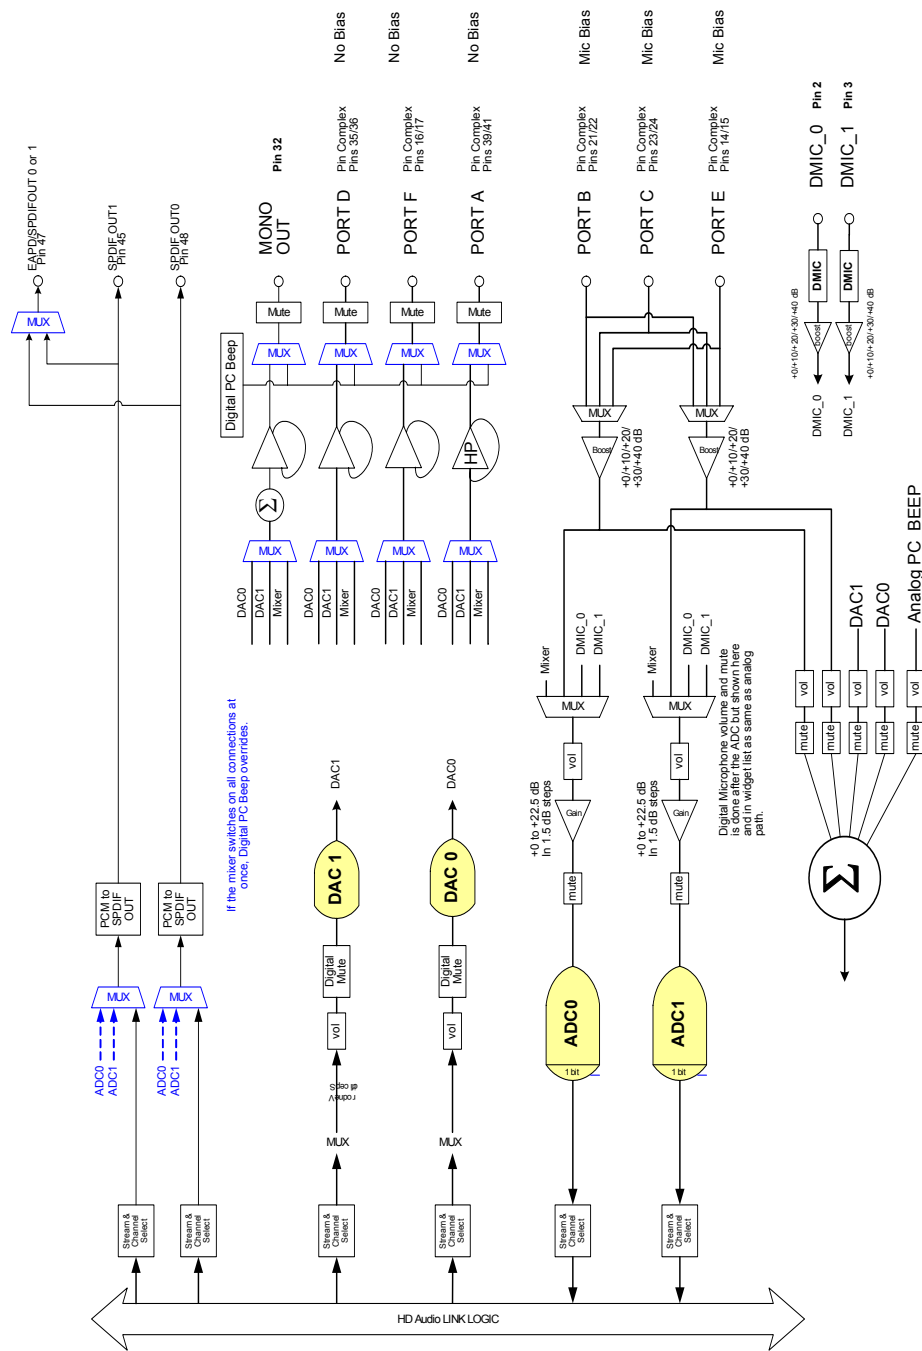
No Bias
No Bias
No Bias
Mic Bias
Mic Bias
Mic Bias

EAPD/SPDIFOUT 0 or 1
Pin 47
SPDIF_OUT1
Pin 45
SPDIF_OUT0
Pin 48

Pin 32
MONO OUT
Pin Complex
Pins 35/36
PORT D
Pin Complex
Pins 16/17
PORT F
Pin Complex
Pins 39/41
PORT A
Pin Complex
Pins 21/22
PORT B
Pin Complex
Pins 23/24
PORT C
Pin Complex
Pins 14/15
PORT E

DMIC_0 Pin 2
DMIC_1 Pin 3

MUX
Mute
Mute
Mute
Mute
Digital PC Beep
MUX
MUX
MUX
MUX
MUX
MUX
DMIC
DMIC
+0/+10/+20/+30/+40 dB
Boost
Boost
+0/+10/+20/+30/+40 dB
DMIC_0
DMIC_1
Boost
+0/+10/+20/+30/+40 dB
Boost
+0/+10/+20/+30/+40 dB
HP
MUX
MUX
MUX
MUX
DAC0
DAC1
Mixer
DAC0
DAC1
Mixer
DAC0
DAC1
Mixer
DAC0
DAC1
Mixer

Mixer
DMIC_0
DMIC_1
Mixer
DMIC_0
DMIC_1
DAC1
DAC0
Analog PC BEEP

If the mixer switches on all connections at once, Digital PC Beep overrides.

DAC1
DAC0
MUX
vol
MUX
vol
+0 to +22.5 dB
In 1.5 dB steps
Gain
+0 to +22.5 dB
In 1.5 dB steps
Gain
Digital Microphone volume and mute is done after the ADC but shown here and in widget list as same as analog path.
vol
vol
vol
vol
vol
mute
mute
mute
mute
mute

PCM to SPDIF OUT
PCM to SPDIF OUT
DAC 1
DAC 0
mute
mute
Digital Mute
Digital Mute
MUX
MUX
vol
vol
ADC0
ADC1
ADC0
ADC1
ADC0
ADC1
1 bit
1 bit
MUX
MUX

Stream & Channel Select
Stream & Channel Select
Stream & Channel Select
Stream & Channel Select
Stream & Channel Select
Stream & Channel Select

HD Audio LINK LOGIC